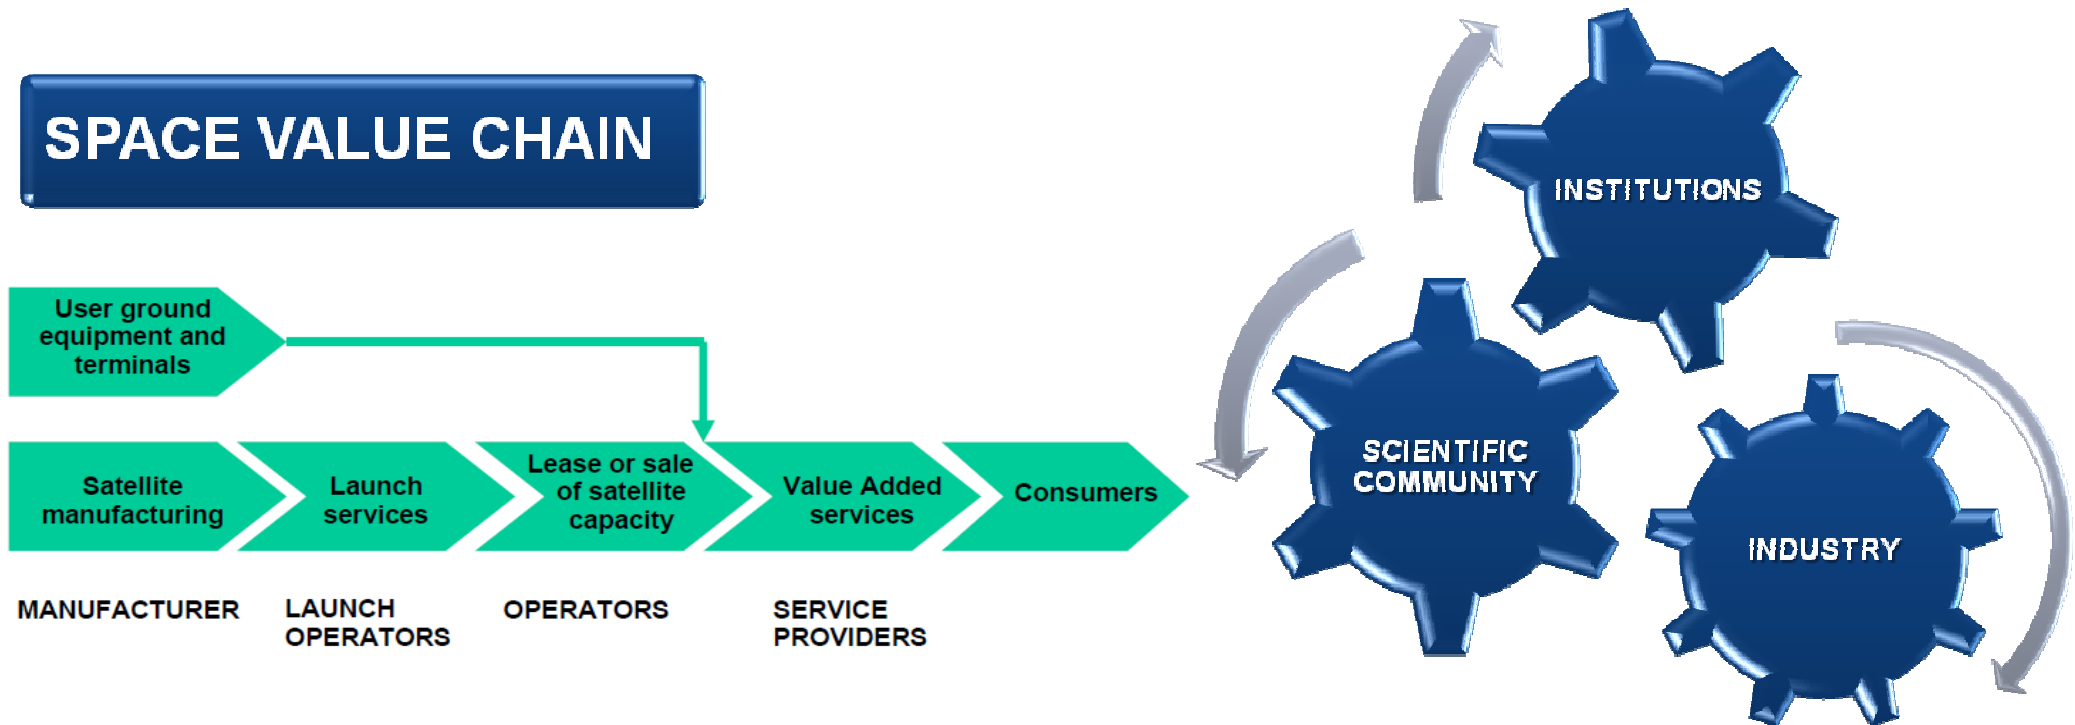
SPACE VALUE CHAIN

User ground equipment and terminals

Satellite manufacturing

Launch services

Lease or sale of satellite capacity

Value Added services

Consumers

MANUFACTURER

LAUNCH OPERATORS

OPERATORS

SERVICE PROVIDERS

INSTITUTIONS

SCIENTIFIC COMMUNITY

INDUSTRY